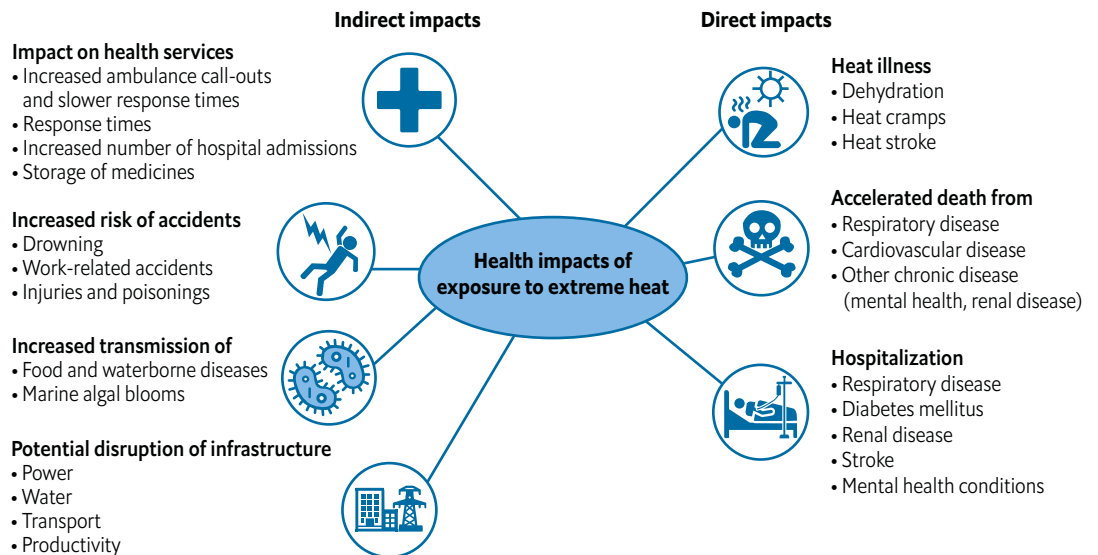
Indirect impacts

Direct impacts

Impact on health services
• Increased ambulance call-outs and slower response times
• Response times
• Increased number of hospital admissions
• Storage of medicines

Increased risk of accidents
• Drowning
• Work-related accidents
• Injuries and poisonings

Increased transmission of
• Food and waterborne diseases
• Marine algal blooms

Potential disruption of infrastructure
• Power
• Water
• Transport
• Productivity

Health impacts of exposure to extreme heat

Heat illness
• Dehydration
• Heat cramps
• Heat stroke

Accelerated death from
• Respiratory disease
• Cardiovascular disease
• Other chronic disease (mental health, renal disease)

Hospitalization
• Respiratory disease
• Diabetes mellitus
• Renal disease
• Stroke
• Mental health conditions